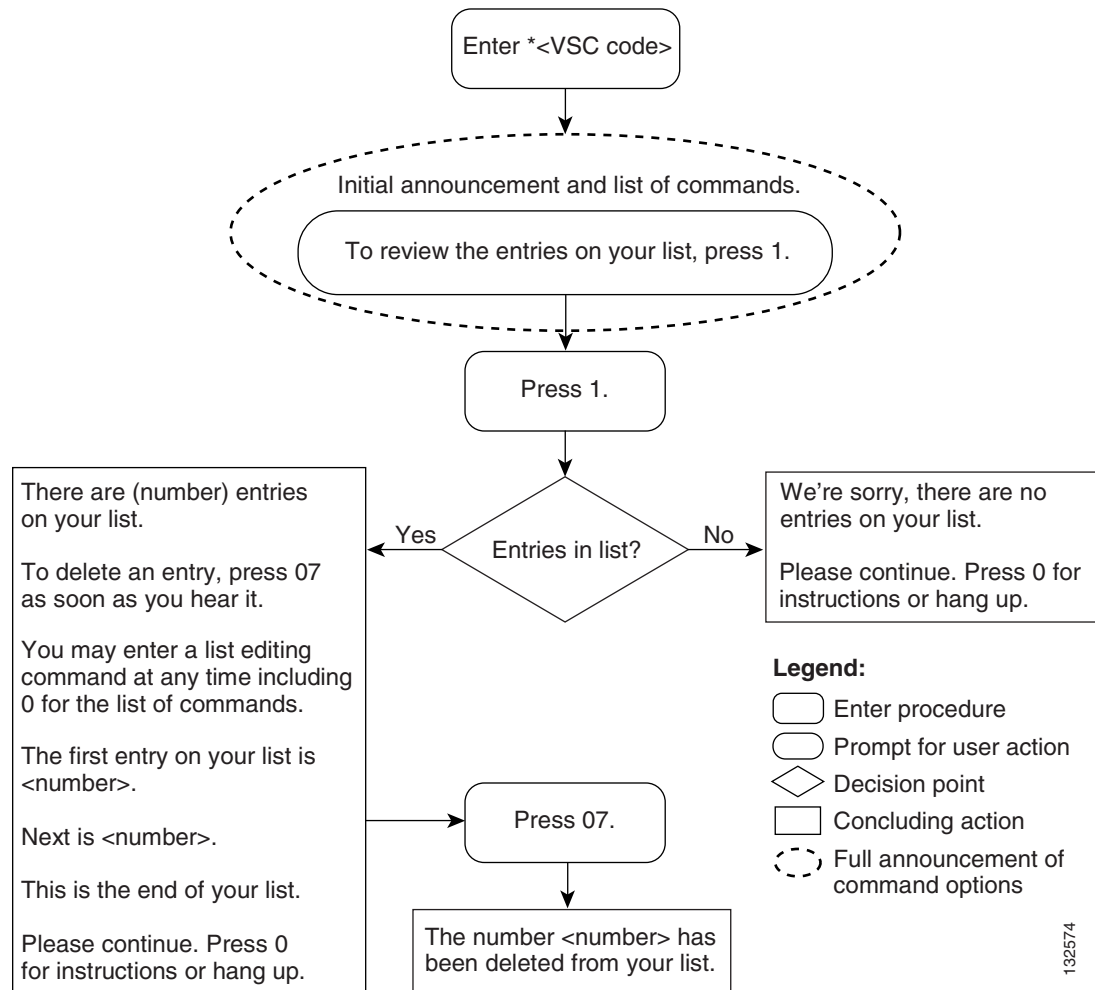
Enter *<VSC code>

Initial announcement and list of commands.

To review the entries on your list, press 1.

Press 1.

Entries in list?

Yes

No

There are (number) entries on your list.

To delete an entry, press 07 as soon as you hear it.

You may enter a list editing command at any time including 0 for the list of commands.

The first entry on your list is <number>.

Next is <number>.

This is the end of your list.

Please continue. Press 0 for instructions or hang up.

We're sorry, there are no entries on your list.

Please continue. Press 0 for instructions or hang up.

Legend:

Enter procedure

Prompt for user action

Decision point

Concluding action

Full announcement of command options

Press 07.

The number <number> has been deleted from your list.

132574